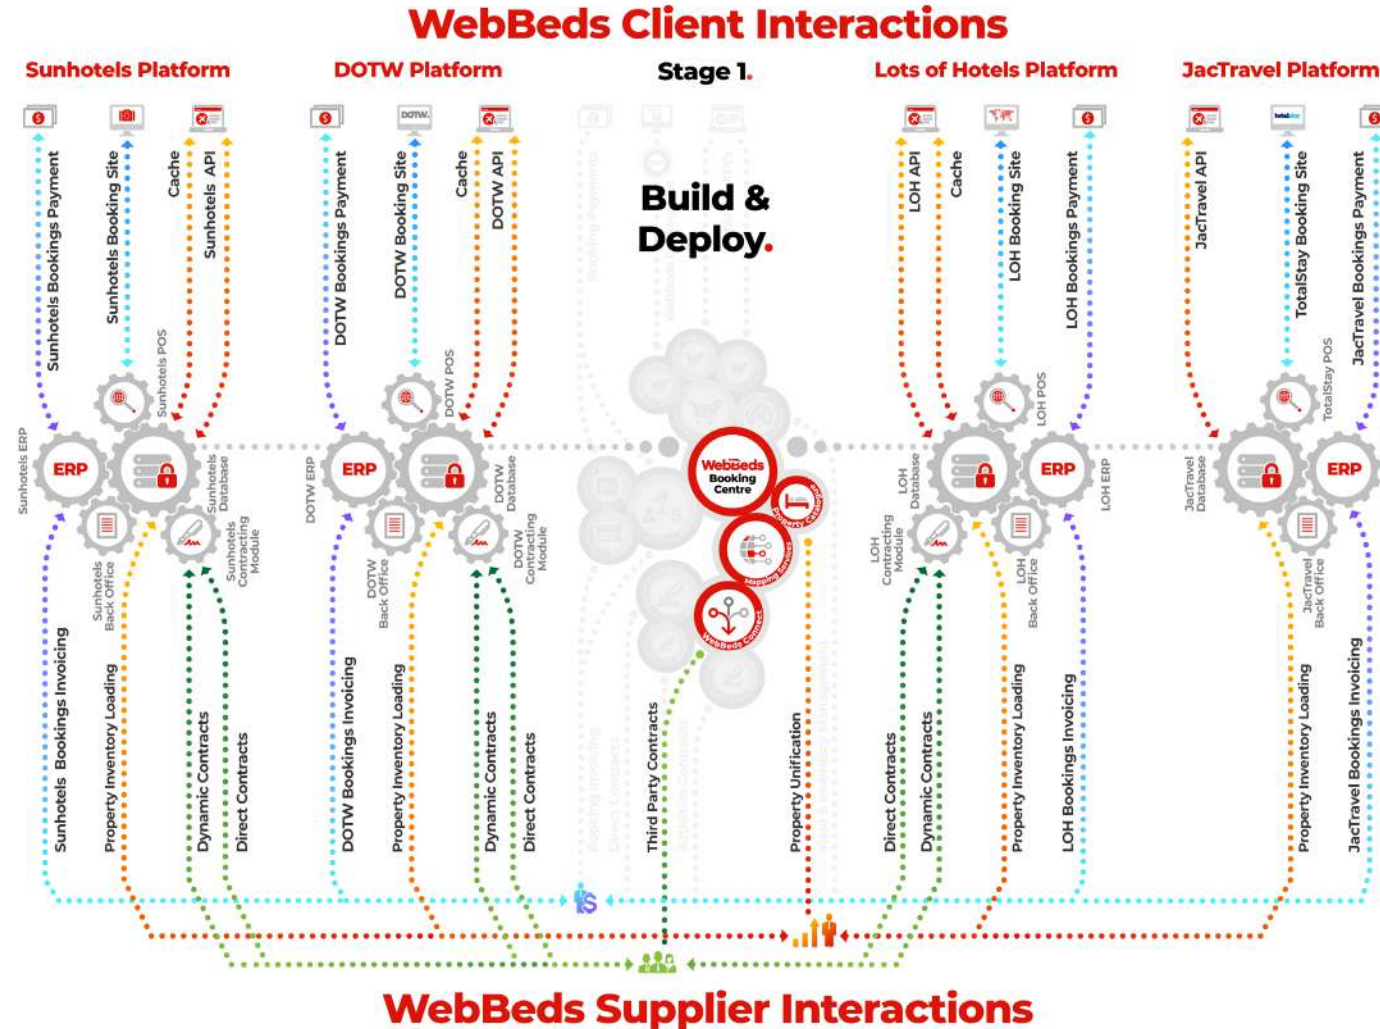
WebBeds Client Interactions

Sunhotels Platform

DOTW Platform

Stage 1.

Lots of Hotels Platform

JacTravel Platform

Sunhotels Bookings Payment
Sunhotels Booking Site
Cache
Sunhotels API
Sunhotels POS
Sunhotels ERP
ERP
Sunhotels Database
Sunhotels Back Office
Sunhotels Contracting Module

DOTW Bookings Payment
DOTW Booking Site
Cache
DOTW API
DOTW POS
DOTW ERP
ERP
DOTW Database
DOTW Back Office
DOTW Contracting Module

Build & Deploy.

WebBeds Booking Centre
Property Catalogue
Mapping Services
WebBeds Connect

LOH API
Cache
LOH Booking Site
LOH Bookings Payment
LOH POS
LOH Database
ERP
LOH ERP
LOH Contracting Module
LOH Back Office

JacTravel API
TotalStay Booking Site
JacTravel Bookings Payment
TotalStay POS
JacTravel Database
ERP
JacTravel Back Office

Sunhotels Bookings Invoicing
Property Inventory Loading
Dynamic Contracts
Direct Contracts
DOTW Bookings Invoicing
Property Inventory Loading
Dynamic Contracts
Direct Contracts
Third Party Contracts
Property Unification
Direct Contracts
Dynamic Contracts
Property Inventory Loading
LOH Bookings Invoicing
Property Inventory Loading
JacTravel Bookings Invoicing

WebBeds Supplier Interactions